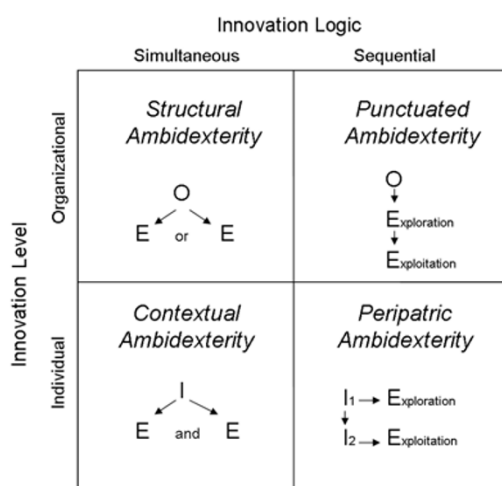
Innovation Logic

Simultaneous

Sequential

Innovation Level

Organizational

Structural Ambidexterity

O

E or E

Punctuated Ambidexterity

O

Exploration

Exploitation

Individual

Contextual Ambidexterity

I

E and E

Peripatric Ambidexterity

$I_1$ → Exploration

$I_2$ → Exploitation